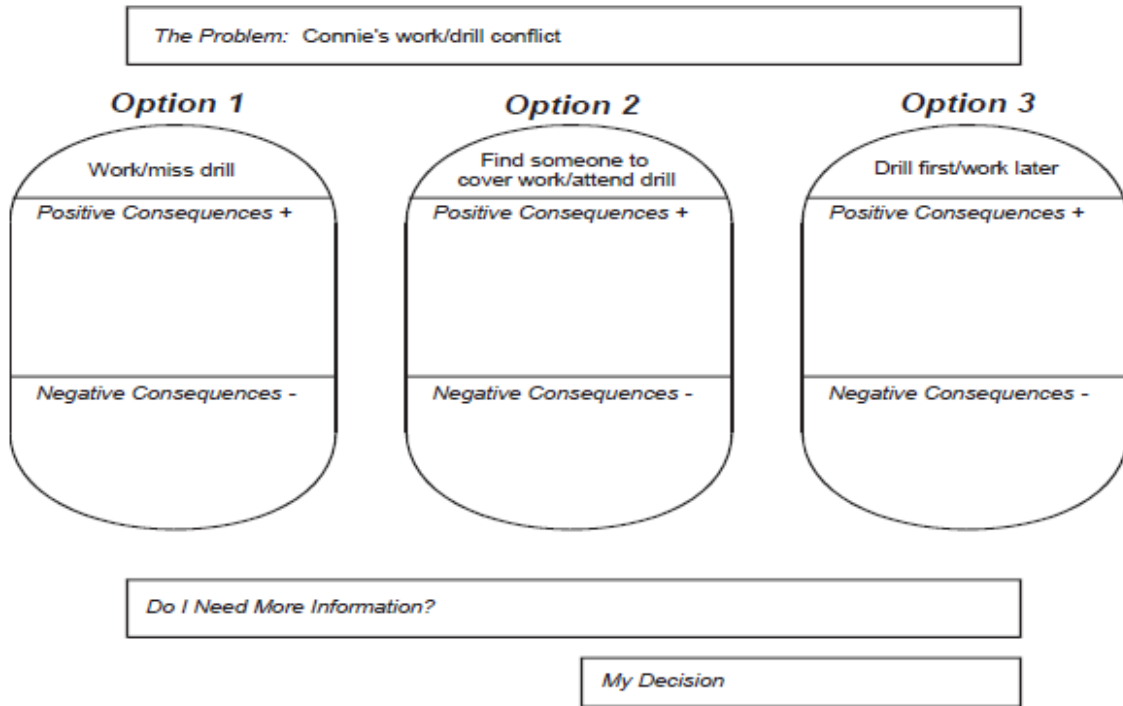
The Problem: Connie's work/drill conflict

Option 1

Work/miss drill

Positive Consequences +

Negative Consequences -

Option 2

Find someone to cover work/attend drill

Positive Consequences +

Negative Consequences -

Option 3

Drill first/work later

Positive Consequences +

Negative Consequences -

Do I Need More Information?

My Decision